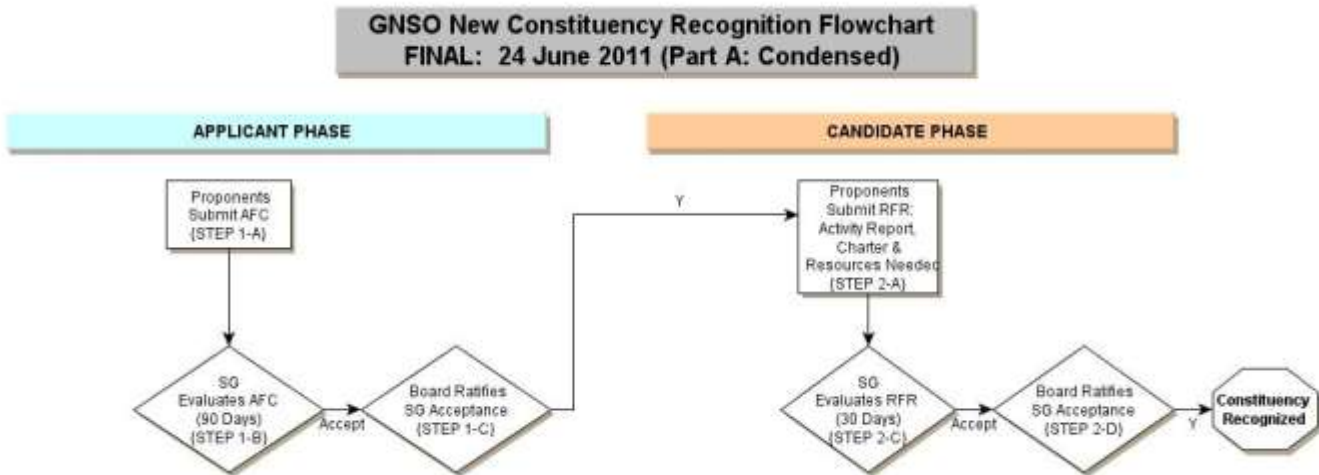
GNSO New Constituency Recognition Flowchart
FINAL: 24 June 2011 (Part A: Condensed)

APPLICANT PHASE

CANDIDATE PHASE

Proponents Submit AFC (STEP 1-A)

SG Evaluates AFC (90 Days) (STEP 1-B)

Accept

Board Ratifies SG Acceptance (STEP 1-C)

Y

Proponents Submit RFR: Activity Report, Charter & Resources Needed (STEP 2-A)

SG Evaluates RFR (30 Days) (STEP 2-C)

Accept

Board Ratifies SG Acceptance (STEP 2-D)

Y

Constituency Recognized